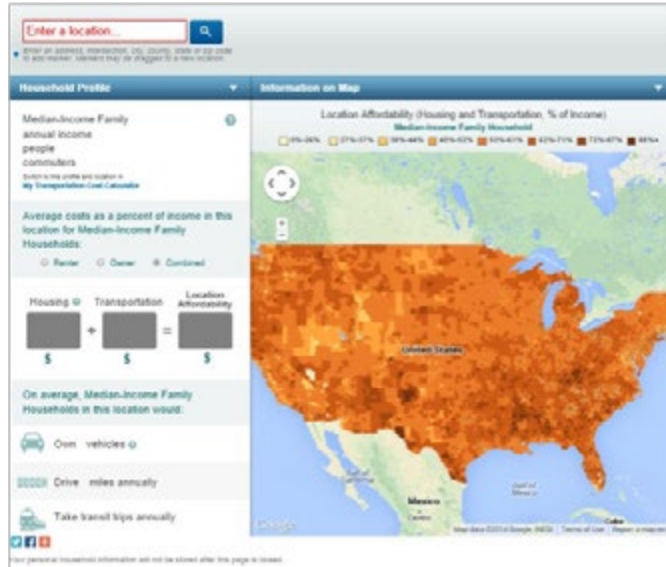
Enter a location...

Enter an address, intersection, city, county, state or zip code to add marker. Marker may be dragged to a new location.

Household Profile

Median-Income Family
annual income
people
commuters

Switch to this profile and location in My Transportation Cost Calculator

Average costs as a percent of income in this location for Median-Income Family Households:

Renter  Owner  Combined

Housing + Transportation = Location Affordability

$ $ $

On average, Median-Income Family Households in this location would:

Own vehicles

Drive miles annually

Take transit trips annually

Information on Map

Location Affordability (Housing and Transportation, % of Income)
Median-Income Family Household

0%-26% 27%-37% 38%-44% 45%-53% 53%-61% 62%-71% 72%-87% 88%+

United States

Mexico

Cuba

Google

Map data ©2013 Google, INEGI | Terms of Use | Report a map error

Your personal household information will not be stored after this page is closed.